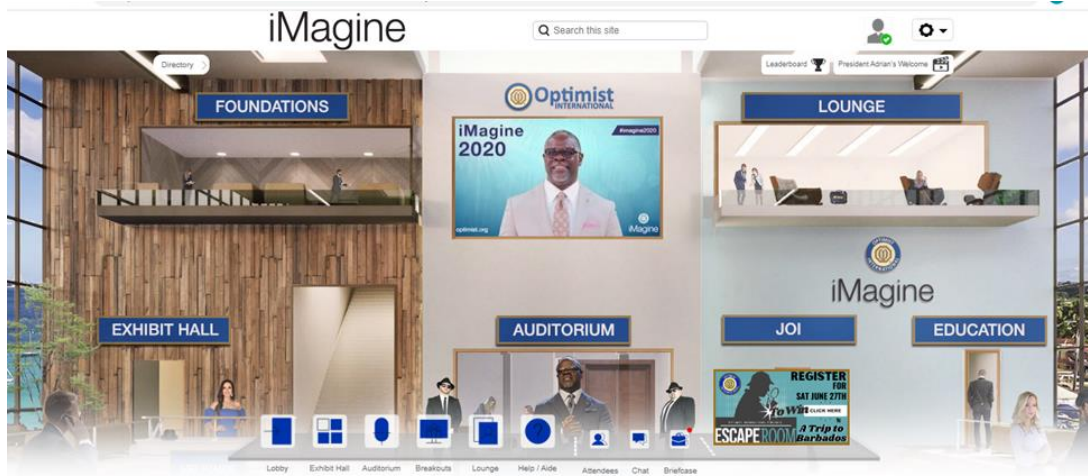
iMagine

Search this site

Directory

Leaderboard

President Adrian's Welcome

FOUNDATIONS

Optimist INTERNATIONAL

LOUNGE

iMagine 2020

#imagine2020

optimist.org

iMagine

iMagine

EXHIBIT HALL

AUDITORIUM

JOI

EDUCATION

REGISTER FOR SAT JUNE 27TH

To Win

CLICK HERE

A Trip to Barbados

ESCAPE ROOM

Lobby

Exhibit Hall

Auditorium

Breakouts

Lounge

Help / Aide

Attendees

Chat

Briefcase